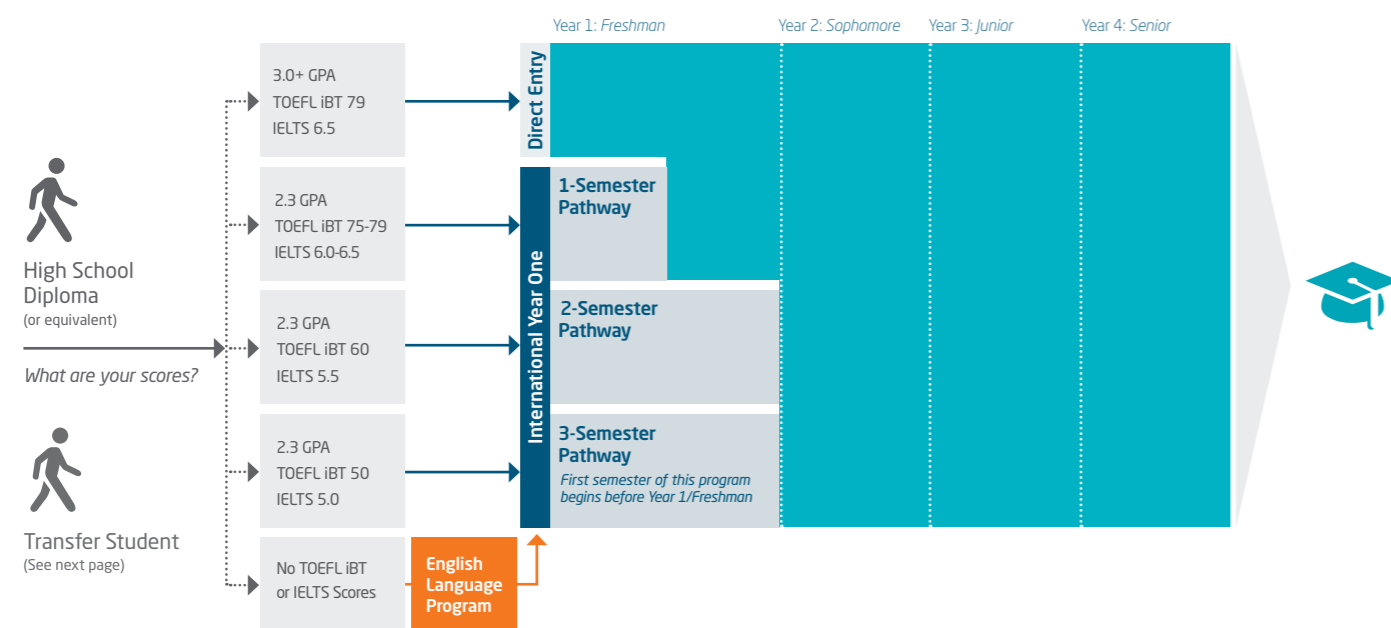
Year 1: Freshman
Year 2: Sophomore
Year 3: Junior
Year 4: Senior

High School Diploma
(or equivalent)

What are your scores?

Transfer Student
(See next page)

3.0+ GPA
TOEFL iBT 79
IELTS 6.5

2.3 GPA
TOEFL iBT 75-79
IELTS 6.0-6.5

2.3 GPA
TOEFL iBT 60
IELTS 5.5

2.3 GPA
TOEFL iBT 50
IELTS 5.0

No TOEFL iBT or IELTS Scores

English Language Program

Direct Entry

International Year One

1-Semester Pathway

2-Semester Pathway

3-Semester Pathway
First semester of this program begins before Year 1/Freshman